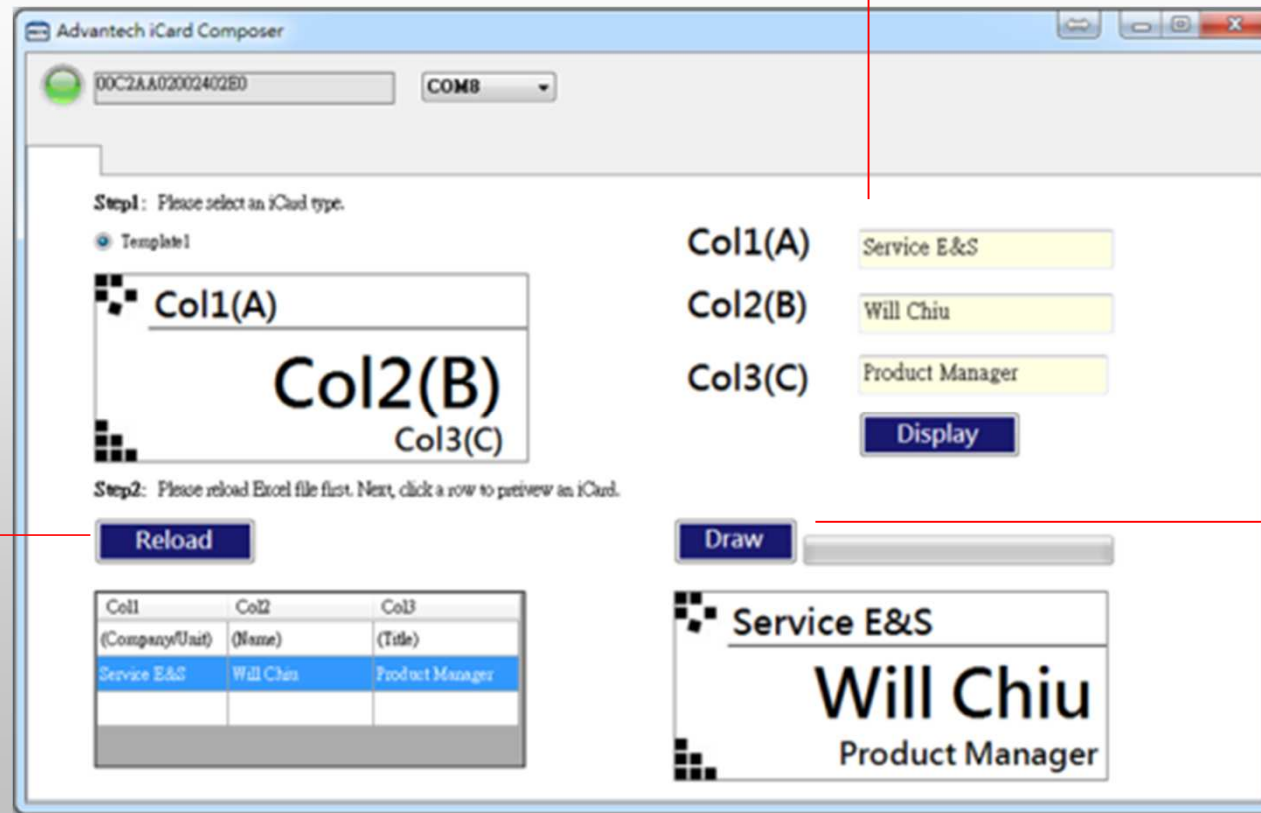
Advantech iCard Composer

00C2AA02002402E0

COM8

Step1: Please select an iCard type.

Template1

Col1(A)

Col2(B)

Col3(C)

Col1(A) Service E&S

Col2(B) Will Chiu

Col3(C) Product Manager

Display

Step2: Please reload Excel file first. Next, click a row to preview an iCard.

Reload

Draw

| Col1 | Col2 | Col3 |
|---|---|---|
| (Company/Unit) | (Name) | (Title) |
| Service E&S | Will Chiu | Product Manager |
| | | |

Service E&S

Will Chiu

Product Manager